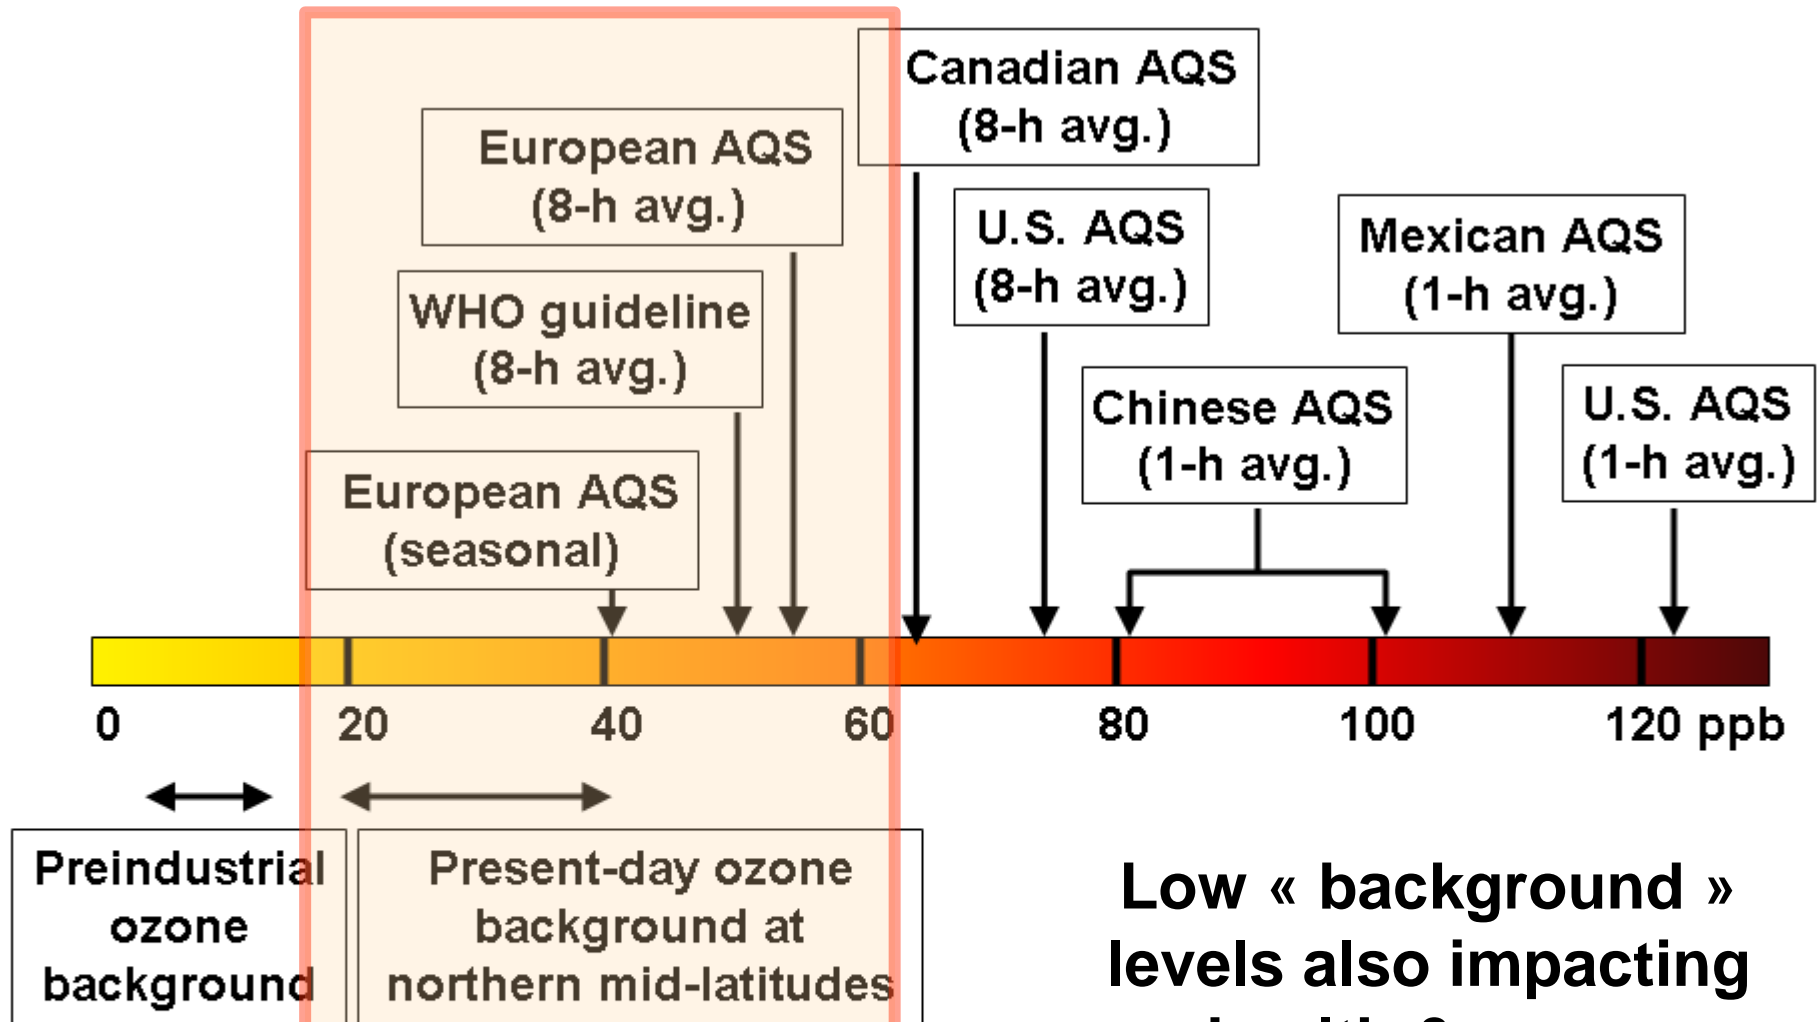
Canadian AQS (8-h avg.)

European AQS (8-h avg.)

U.S. AQS (8-h avg.)

Mexican AQS (1-h avg.)

WHO guideline (8-h avg.)

Chinese AQS (1-h avg.)

U.S. AQS (1-h avg.)

European AQS (seasonal)

0 20 40 60 80 100 120 ppb

Preindustrial ozone background

Present-day ozone background at northern mid-latitudes

Low « background » levels also impacting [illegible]